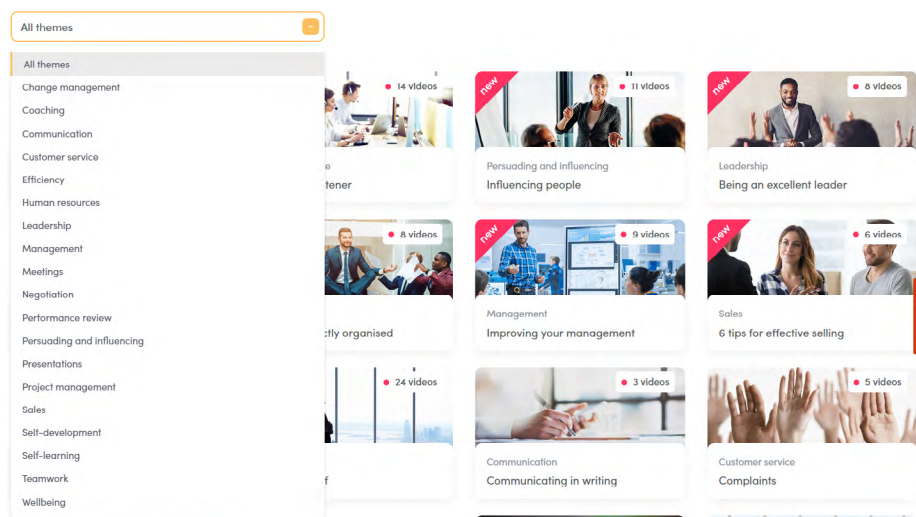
All themes

All themes
Change management
Coaching
Communication
Customer service
Efficiency
Human resources
Leadership
Management
Meetings
Negotiation
Performance review
Persuading and influencing
Presentations
Project management
Sales
Self-development
Self-learning
Teamwork
Wellbeing

14 videos
e
tener

new
11 videos
Persuading and influencing
Influencing people

new
8 videos
Leadership
Being an excellent leader

8 videos
ctly organised

new
9 videos
Management
Improving your management

new
6 videos
Sales
6 tips for effective selling

24 videos
f

3 videos
Communication
Communicating in writing

5 videos
Customer service
Complaints